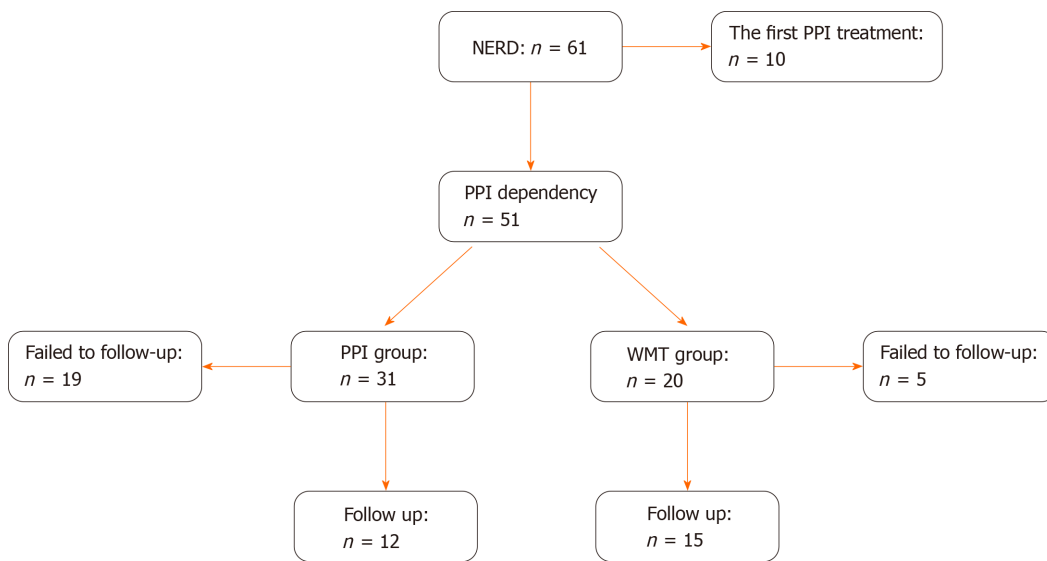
NERD: $n$ = 61

The first PPI treatment: $n$ = 10

PPI dependency $n$ = 51

Failed to follow-up: $n$ = 19

PPI group: $n$ = 31

WMT group: $n$ = 20

Failed to follow-up: $n$ = 5

Follow up: $n$ = 12

Follow up: $n$ = 15